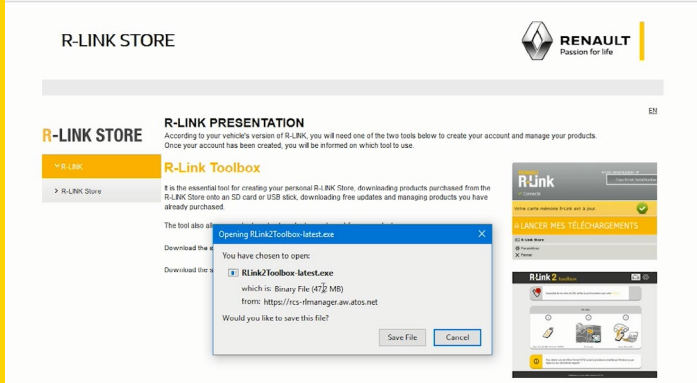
R-LINK STORE

RENAULT
Passion for life

EN

R-LINK STORE

> R-LINK

> R-LINK Store

R-LINK PRESENTATION

According to your vehicle's version of R-LINK, you will need one of the two tools below to create your account and manage your products. Once your account has been created, you will be informed on which tool to use.

R-Link Toolbox

It is the essential tool for creating your personal R-LINK Store, downloading products purchased from the R-LINK Store onto an SD card or USB stick, downloading free updates and managing products you have already purchased.

The tool also a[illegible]

Download the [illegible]

Download the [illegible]

Opening RLink2Toolbox-latest.exe

You have chosen to open:

RLink2Toolbox-latest.exe

which is: Binary File (47.2 MB)

from: https://rcs-rlmanager.aw.atos.net

Would you like to save this file?

Save File

Cancel

R-Link

Votre carte mémoire R-Link est à jour

À LANCER MES TÉLÉCHARGEMENTS

R-Link 2 Toolbox